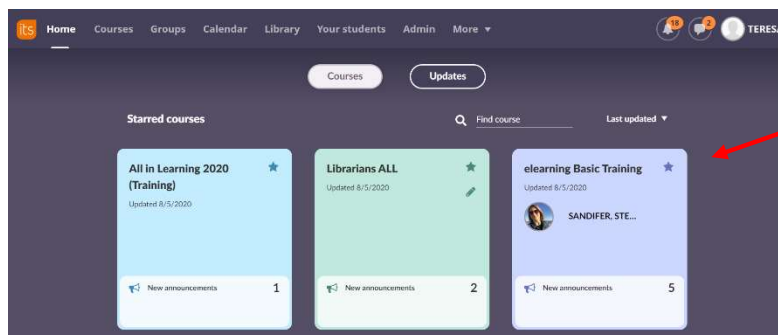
its Home Courses Groups Calendar Library Your students Admin More ▾

18 2 TERES

Courses Updates

Starred courses

Find course

Last updated ▾

All in Learning 2020 (Training)
Updated 8/5/2020

New announcements 1

Librarians ALL
Updated 8/5/2020

New announcements 2

elearning Basic Training
Updated 8/5/2020

SANDIFER, STE...

New announcements 5